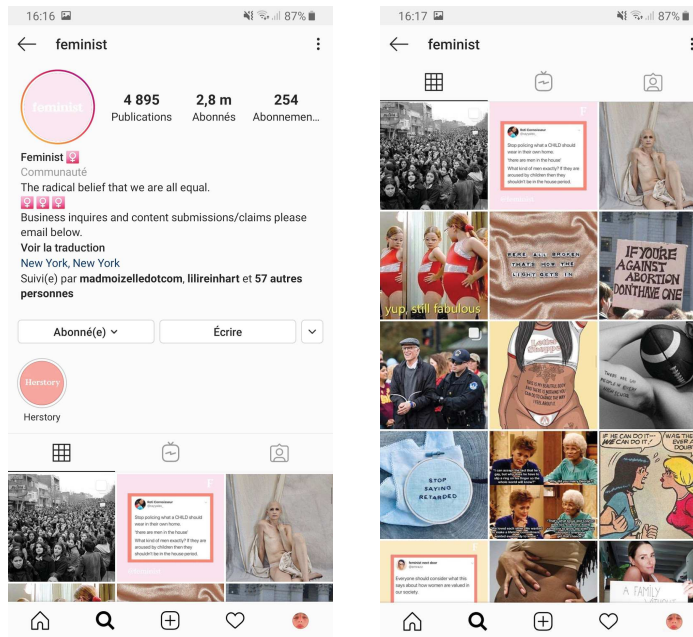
16:16 87%

feminist

feminist

4 895
Publications

2,8 m
Abonnés

254
Abonnemen...

Feminist ♀️
Communauté
The radical belief that we are all equal.
♀️♀️♀️
Business inquires and content submissions/claims please email below.
Voir la traduction
New York, New York
Suivi(e) par madmoizelledotcom, lilireinhart et 57 autres personnes

Abonné(e)

Écrire

Herstory

Herstory

Stop policing what a CHILD should wear in their own home.
'there are men in the house'
What kind of men exactly? If they are aroused by children then they shouldn't be in the house period.

16:17 87%

feminist

Stop policing what a CHILD should wear in their own home.
'there are men in the house'
What kind of men exactly? If they are aroused by children then they shouldn't be in the house period.

yup, still fabulous

WE'RE ALL BROKEN THAT'S HOW THE LIGHT GETS IN

IF YOU'RE AGAINST ABORTION DON'T HAVE ONE

STOP SAYING RETARDED

IF HE CAN DO IT... WE CAN DO IT!

WAS THE EVER A DOUBT

Everyone should consider what this says about how women are valued in our society.

A FAMILY